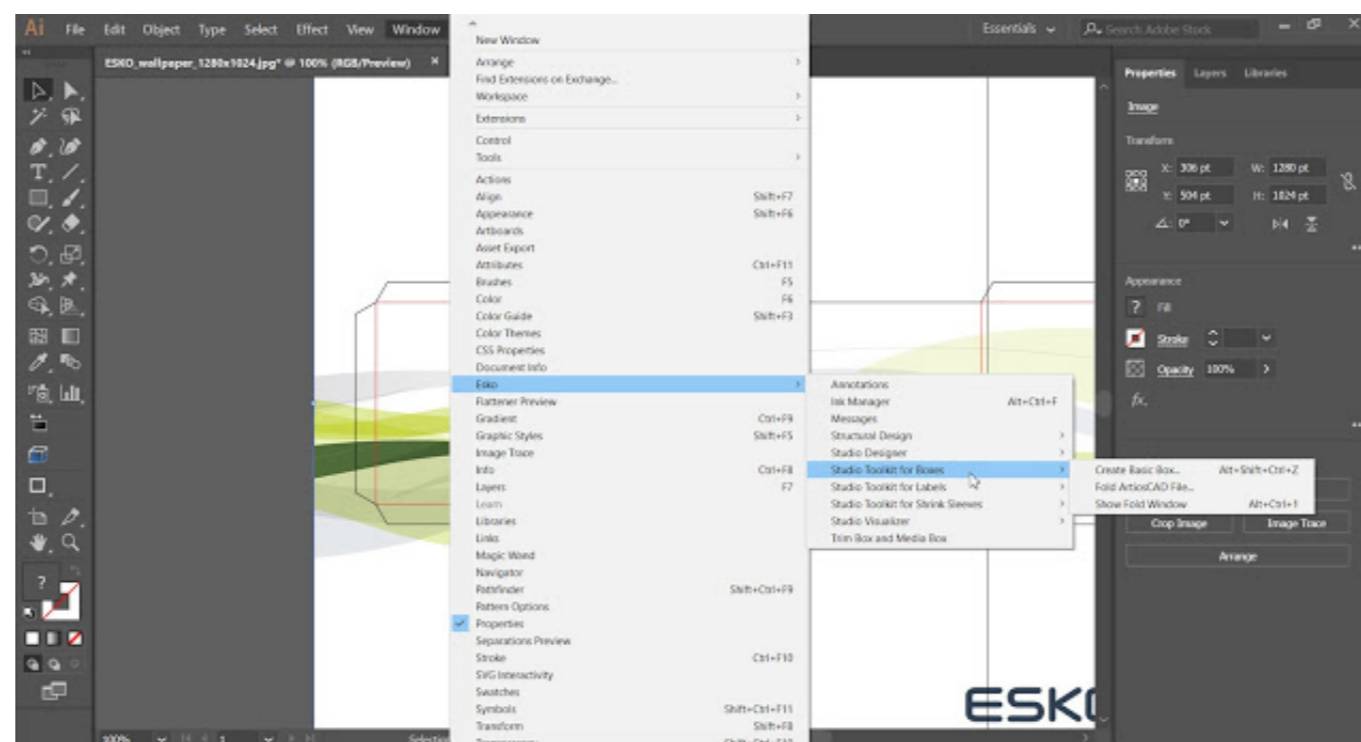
Ai File Edit Object Type Select Effect View Window

ESKO_wallpaper_1280x1024.jpg* @ 100% (RGB/Preview) ×

New Window
Arrange
Find Extensions on Exchange...
Workspace
Extensions
Control
Tools
Actions
Align Shift+F7
Appearance Shift+F6
Artboards
Asset Export
Attributes Ctrl+F11
Brushes F5
Color F6
Color Guide Shift+F3
Color Themes
CSS Properties
Document Info
Esko
Flattener Preview
Gradient Ctrl+F9
Graphic Styles Shift+F5
Image Trace
Info Ctrl+F8
Layers F7
Learn
Libraries
Links
Magic Wand
Navigator
Pathfinder Shift+Ctrl+F9
Pattern Options
Properties
Separations Preview
Stroke Ctrl+F10
SVG Interactivity
Swatches
Symbols Shift+Ctrl+F11
Transform Shift+F8

Annotations
Ink Manager Alt+Ctrl+F
Messages
Structural Design
Studio Designer
Studio Toolkit for Boxes
Studio Toolkit for Labels
Studio Toolkit for Shrink Sleeves
Studio Visualizer
Trim Box and Media Box

Create Basic Box... Alt+Shift+Ctrl+Z
Fold ArtiosCAD File...
Show Fold Window Alt+Ctrl+1

Essentials Search Adobe Stock

Properties Layers Libraries
Image
Transform
X: 306 pt W: 1280 pt
Y: 504 pt H: 1024 pt
0°
Appearance
Fill
Stroke
Opacity 100%
fx.
Crop Image Image Trace
Arrange

ESK

100% 1 Selection